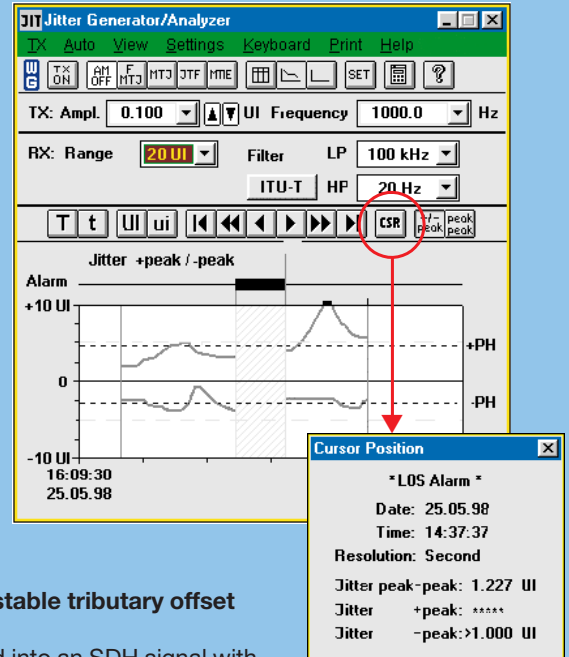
JIT Jitter Generator/Analyzer

TX Auto View Settings Keyboard Print Help

TX ON AM OFF F MTJ MTJ JTF MTE SET ?

TX: Ampl. 0.100 UI Frequency 1000.0 Hz

RX: Range 20 UI Filter LP 100 kHz

ITU-T HP 20 Hz

T t UI ui CSR +/- peak peak peak

Jitter +peak / -peak

Alarm

+10 UI

+PH

0

-PH

-10 UI

16:09:30

25.05.98

Cursor Position

*LOS Alarm *

Date: 25.05.98

Time: 14:37:37

Resolution: Second

Jitter peak-peak: 1.227 UI

Jitter +peak: *****

Jitter -peak:>1.000 UI

stable tributary offset

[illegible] into an SDH signal with